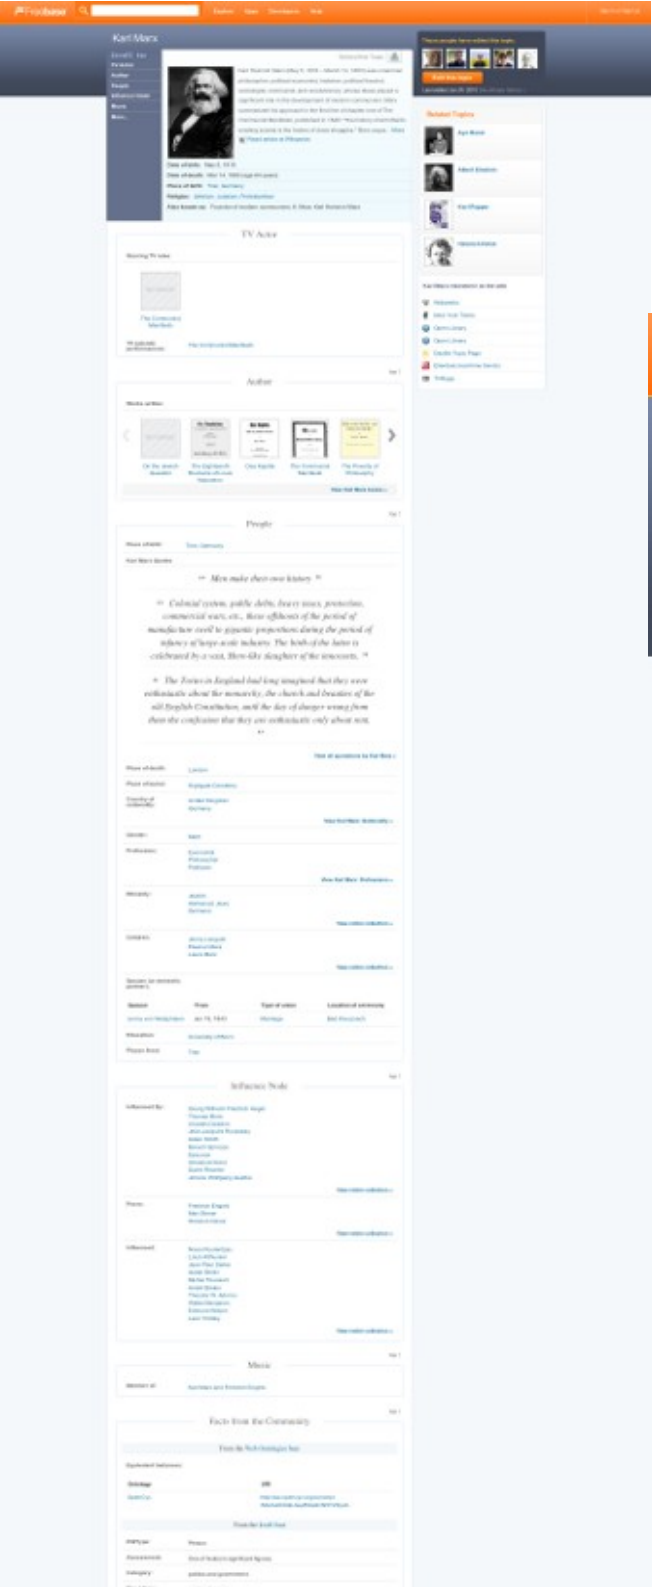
Freebase

Karl Marx

TV Actor

The Communist Manifesto

Author

On the Jewish Question

The Eighteenth Brumaire of Louis Napoleon

Das Kapital

The Communist Manifesto

The Poverty of Philosophy

People

" Men make their own history "

" Colonial system, public debts, heavy taxes, protection, commercial wars, etc., these offshoots of the period of manufacture swell to gigantic proportions during the period of infancy of large-scale industry. The birth of the latter is celebrated by a vast, Herod-like slaughter of the innocents. "

" The Tories in England had long imagined that they were enthusiastic about the monarchy, the church and beauties of the old English Constitution, until the day of danger wrung from them the confession that they are enthusiastic only about rent. "

Influence Node

Music

Facts from the Community

Related Topics

Karl Popper